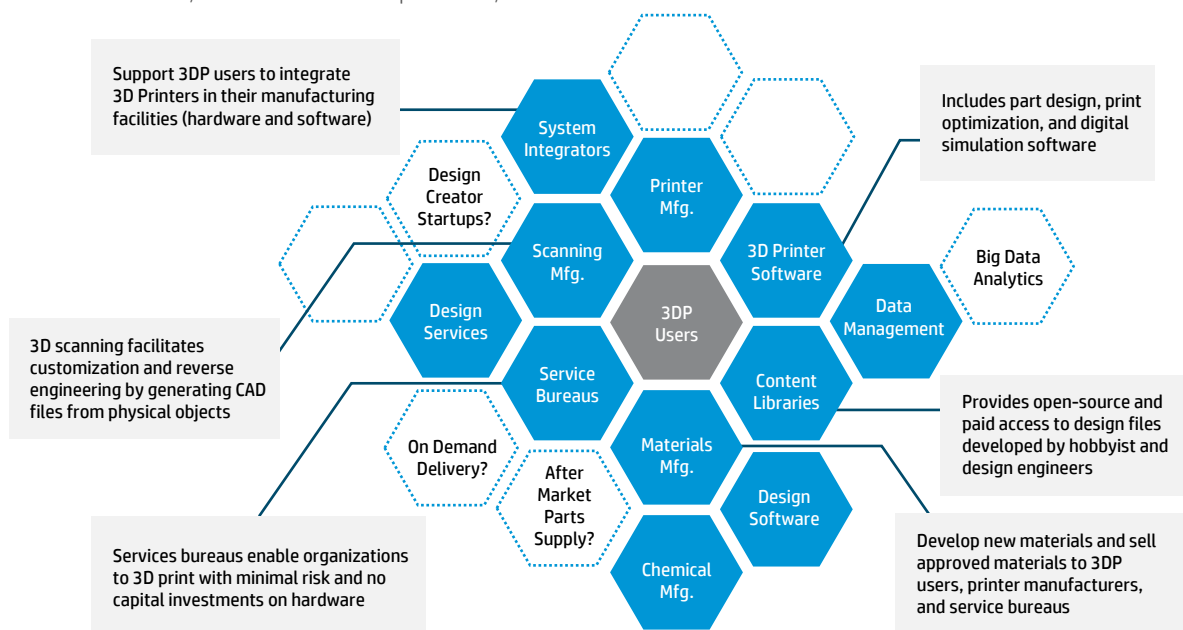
Support 3DP users to integrate 3D Printers in their manufacturing facilities (hardware and software)

System Integrators

Printer Mfg.

Includes part design, print optimization, and digital simulation software

Design Creator Startups?

Scanning Mfg.

3D Printer Software

Big Data Analytics

Design Services

3DP Users

Data Management

3D scanning facilitates customization and reverse engineering by generating CAD files from physical objects

Service Bureaus

Content Libraries

Provides open-source and paid access to design files developed by hobbyist and design engineers

On Demand Delivery?

Materials Mfg.

After Market Parts Supply?

Design Software

Services bureaus enable organizations to 3D print with minimal risk and no capital investments on hardware

Chemical Mfg.

Develop new materials and sell approved materials to 3DP users, printer manufacturers, and service bureaus